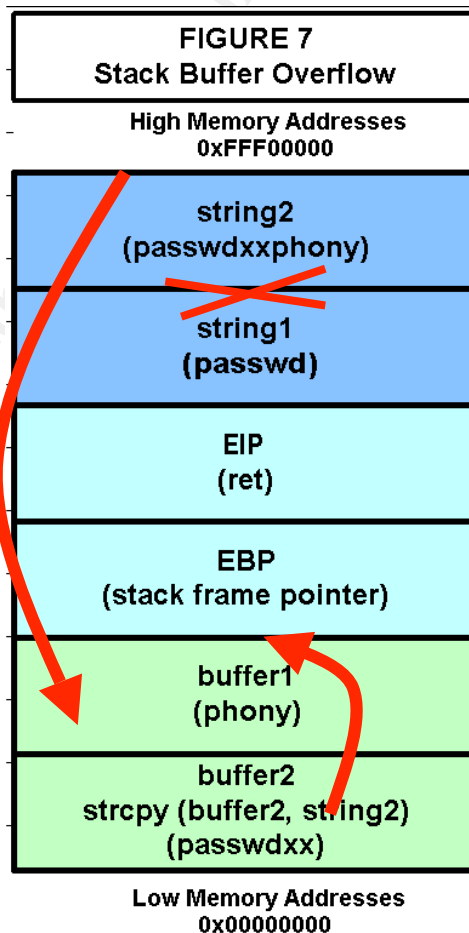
FIGURE 7
Stack Buffer Overflow

High Memory Addresses
0xFFF00000

string2
(passwdxxphony)

string1
(passwd)

EIP
(ret)

EBP
(stack frame pointer)

buffer1
(phony)

buffer2
strcpy (buffer2, string2)
(passwdxx)

Low Memory Addresses
0x00000000